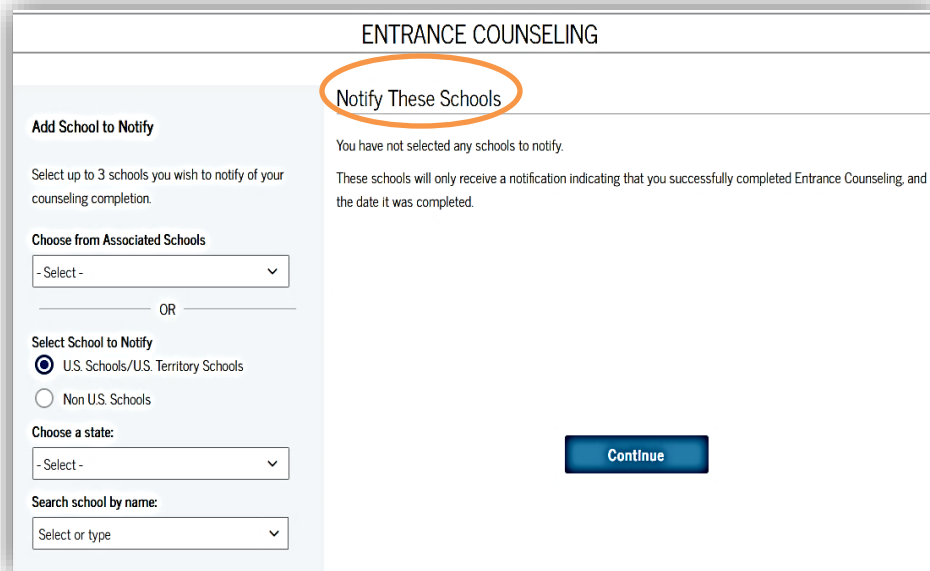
ENTRANCE COUNSELING

Add School to Notify

Select up to 3 schools you wish to notify of your counseling completion.

Choose from Associated Schools

- Select -

OR

Select School to Notify

U.S. Schools/U.S. Territory Schools

Non U.S. Schools

Choose a state:

- Select -

Search school by name:

Select or type

Notify These Schools

You have not selected any schools to notify.

These schools will only receive a notification indicating that you successfully completed Entrance Counseling, and the date it was completed.

Continue